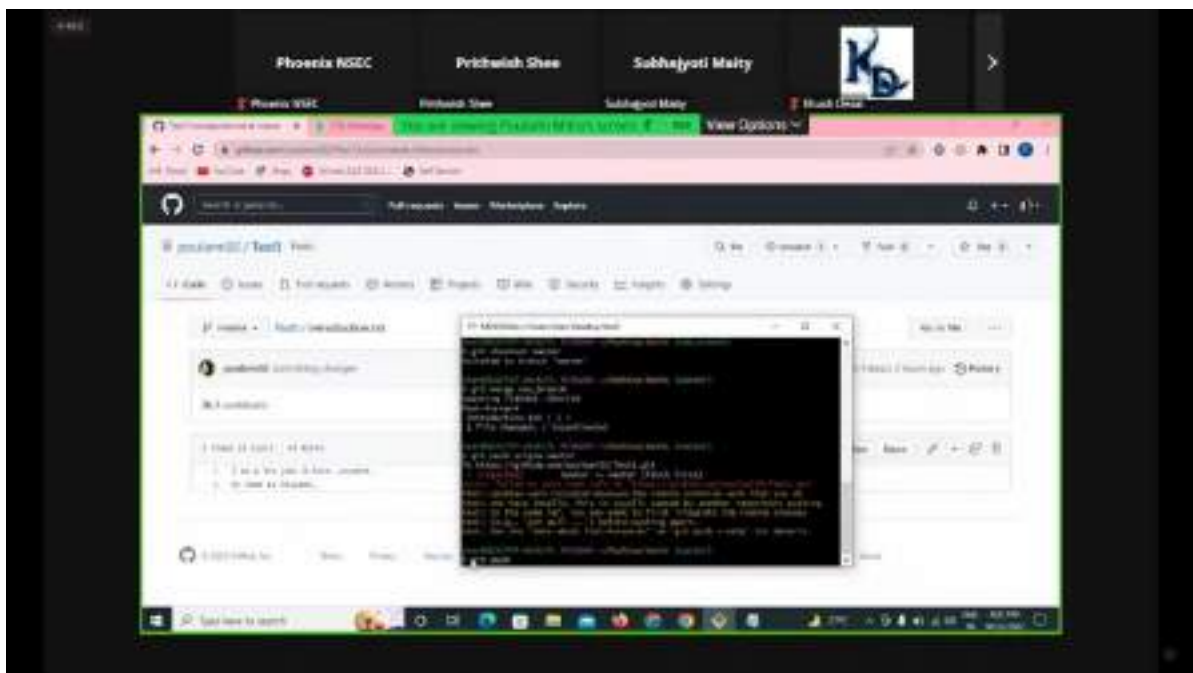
Phoenix NSEC

Prithwish Shee

Subhajyoti Maity

Phoenix NSEC

Prithwish Shee

Subhajyoti Maity

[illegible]

You are viewing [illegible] screen

View Options

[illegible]

Pull requests Issues Marketplace Explore

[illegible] / Test1

Code Issues Pull requests Actions Projects Wiki Security Insights Settings

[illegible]

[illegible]

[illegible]

History

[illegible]

Raw Blame

© 2021 GitHub, Inc.

Type here to search